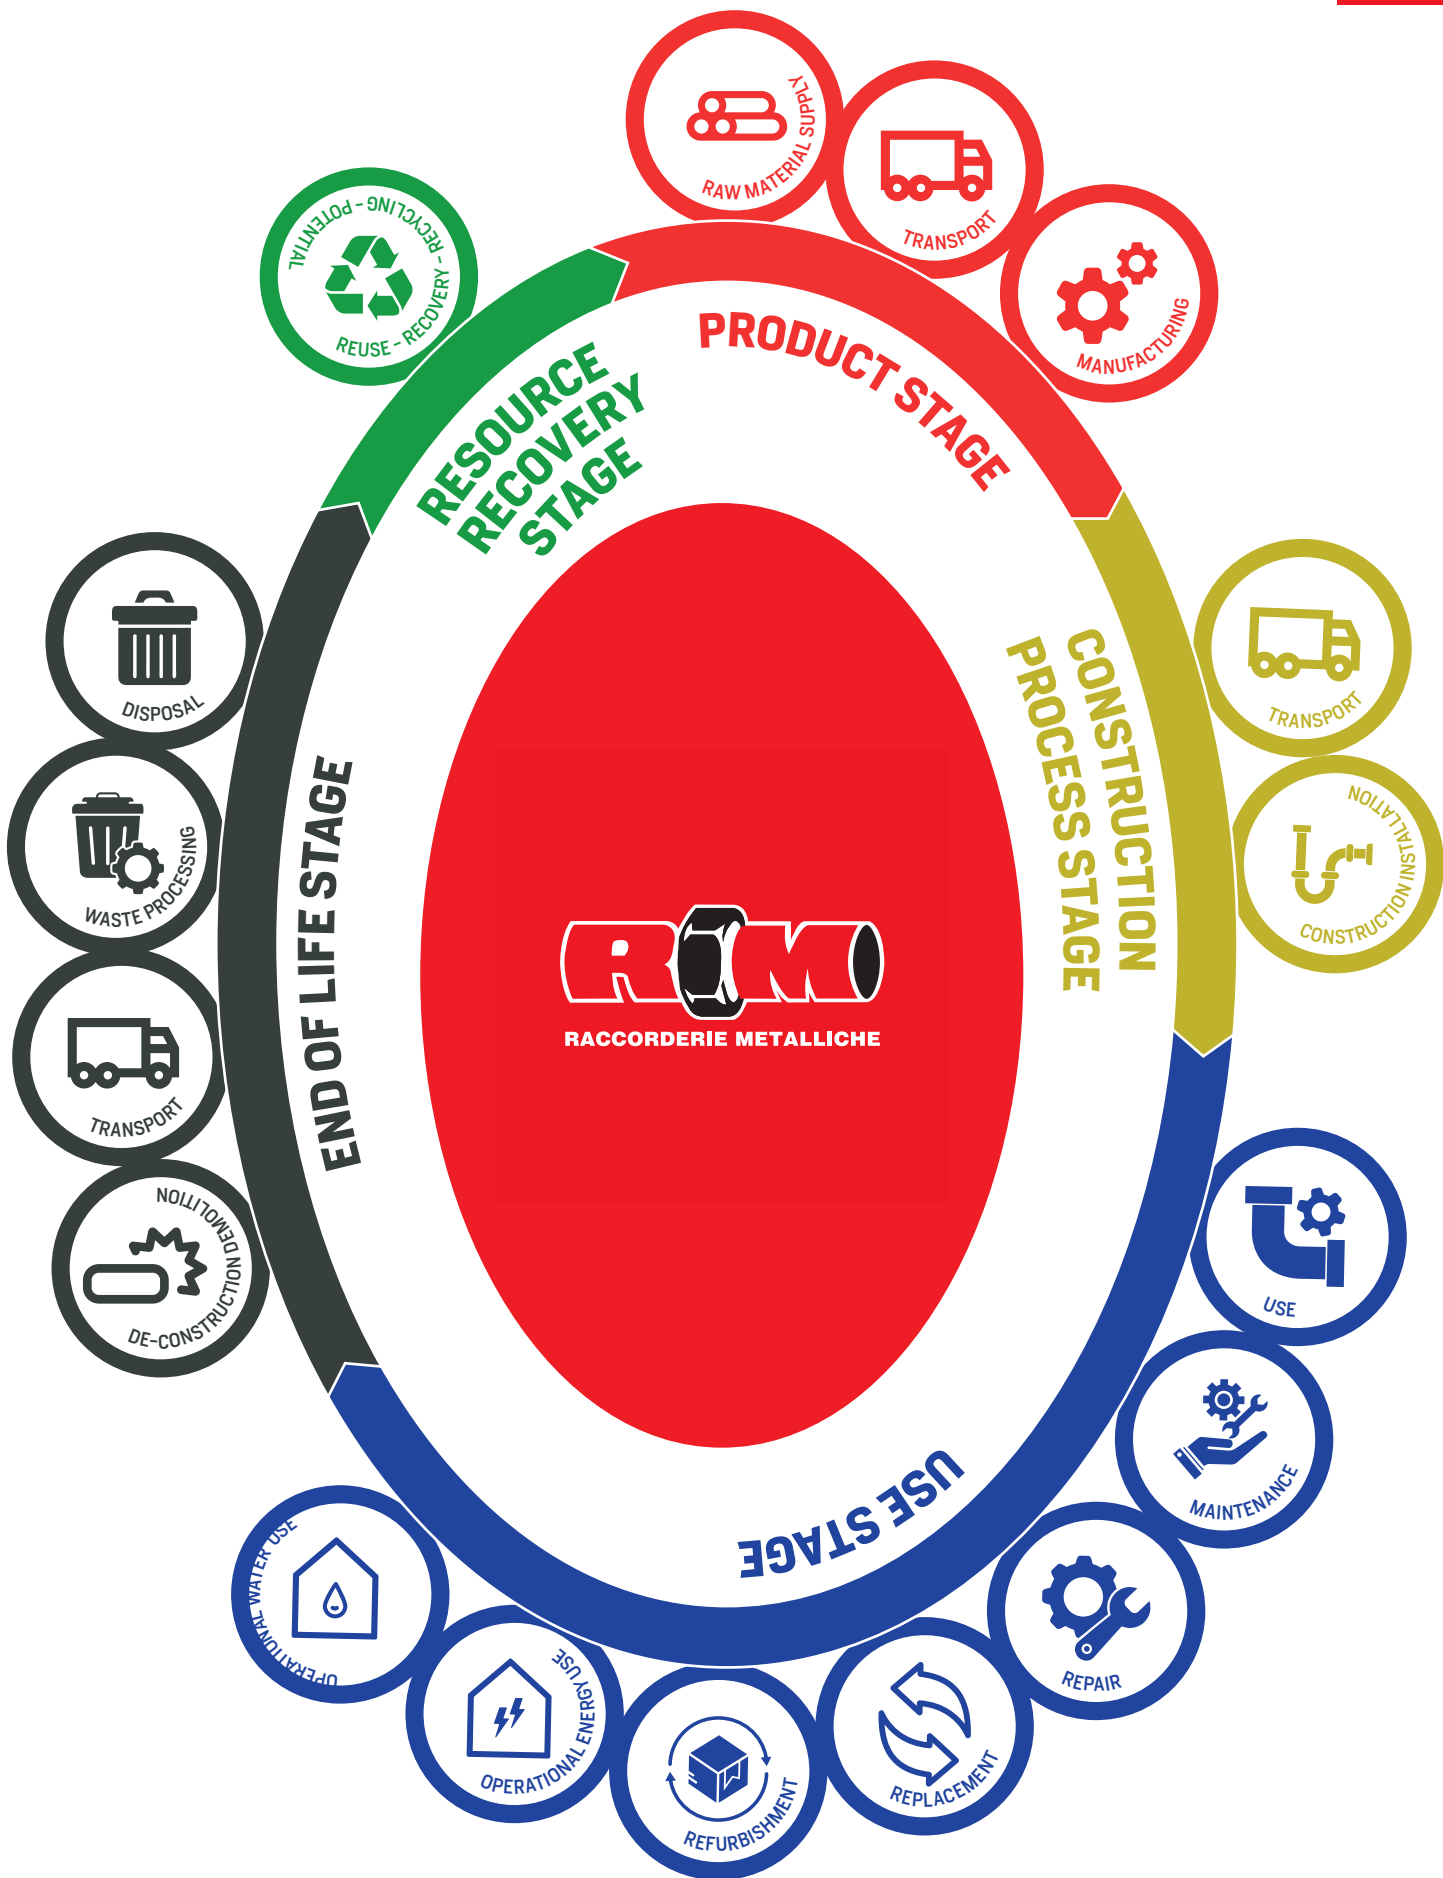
RAW MATERIAL SUPPLY

TRANSPORT

MANUFACTURING

PRODUCT STAGE

REUSE - RECOVERY - RECYCLING - POTENTIAL

RESOURCE RECOVERY STAGE

CONSTRUCTION PROCESS STAGE

TRANSPORT

CONSTRUCTION INSTALLATION

DISPOSAL

WASTE PROCESSING

TRANSPORT

DE-CONSTRUCTION DEMOLITION

END OF LIFE STAGE

RIM

RACCORDERIE METALLICHE

USE

MAINTENANCE

REPAIR

REPLACEMENT

REFURBISHMENT

OPERATIONAL ENERGY USE

OPERATIONAL WATER USE

USE STAGE